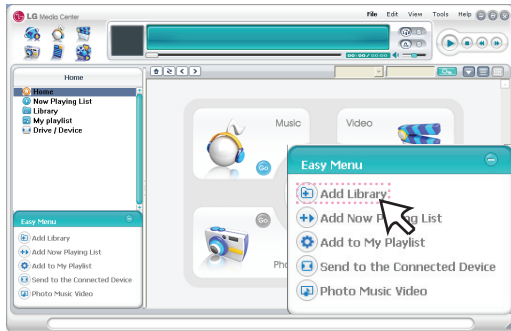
LG Media Center

File Edit View Tools Help

00:00 / 00:00

Home

Home
Now Playing List
Library
My playlist
Drive / Device

Easy Menu

Add Library
Add Now Playing List
Add to My Playlist
Send to the Connected Device
Photo Music Video

Music

Video

Go

Go

Pho

Easy Menu

Add Library
Add Now P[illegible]g List
Add to My Playlist
Send to the Connected Device
Photo Music Video